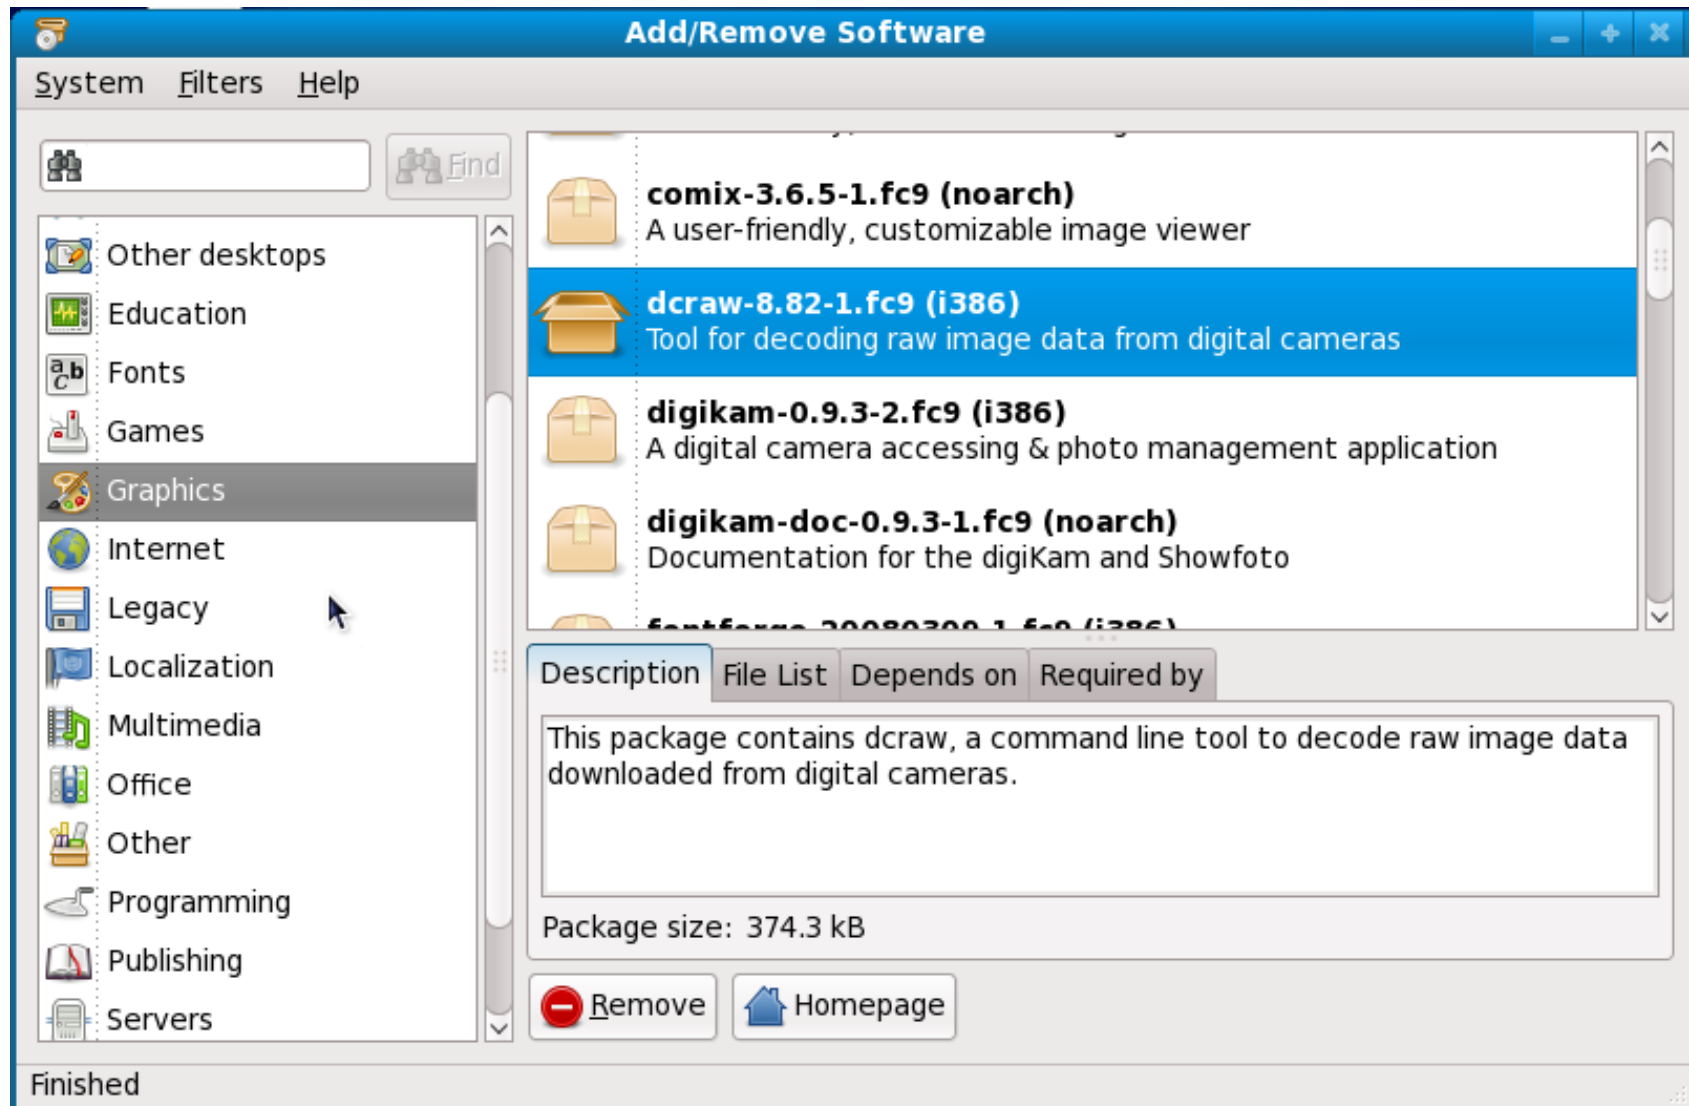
Add/Remove Software

System Filters Help

Find

Other desktops
Education
Fonts
Games
Graphics
Internet
Legacy
Localization
Multimedia
Office
Other
Programming
Publishing
Servers

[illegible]

comix-3.6.5-1.fc9 (noarch)
A user-friendly, customizable image viewer

dcraw-8.82-1.fc9 (i386)
Tool for decoding raw image data from digital cameras

digikam-0.9.3-2.fc9 (i386)
A digital camera accessing & photo management application

digikam-doc-0.9.3-1.fc9 (noarch)
Documentation for the digiKam and Showfoto

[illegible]

Description | File List | Depends on | Required by

This package contains dcraw, a command line tool to decode raw image data downloaded from digital cameras.

Package size: 374.3 kB

Remove | Homepage

Finished